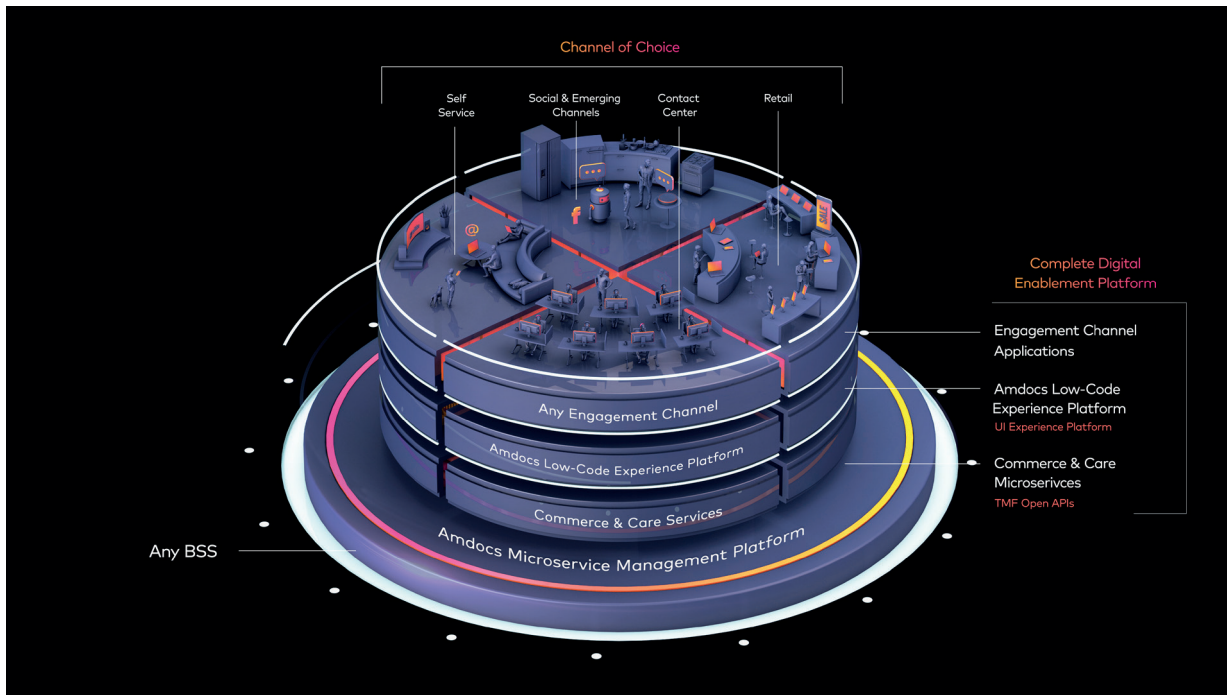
Channel of Choice

Self Service

Social & Emerging Channels

Contact Center

Retail

Complete Digital Enablement Platform

Engagement Channel Applications

Amdocs Low-Code Experience Platform

UI Experience Platform

Commerce & Care Microserivces

TMF Open APIs

Any Engagement Channel

Amdocs Low-Code Experience Platform

Commerce & Care Services

Amdocs Microservice Management Platform

Any BSS